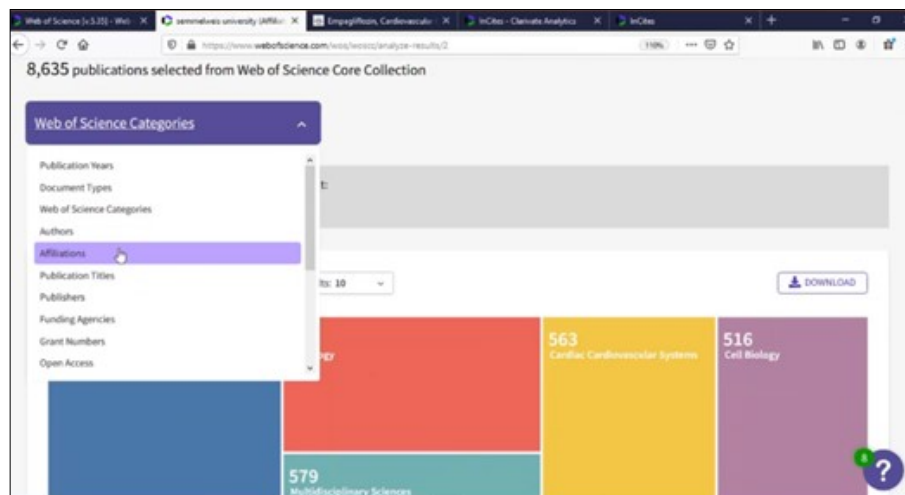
Web of Science [v.5.35] - Web | semmelweis university (Affilia | Empagliflozin, Cardiovascular | InCites - Clarivate Analytics | InCites

https://www.webofscience.com/wos/woscc/analyze-results/2

110%

8,635 publications selected from Web of Science Core Collection

Web of Science Categories

Publication Years
Document Types
Web of Science Categories
Authors
Affiliations
Publication Titles
Publishers
Funding Agencies
Grant Numbers
Open Access

t:

lts: 10

DOWNLOAD

PEY

563
Cardiac Cardiovascular Systems

516
Cell Biology

579
Multidisciplinary Sciences

8

?